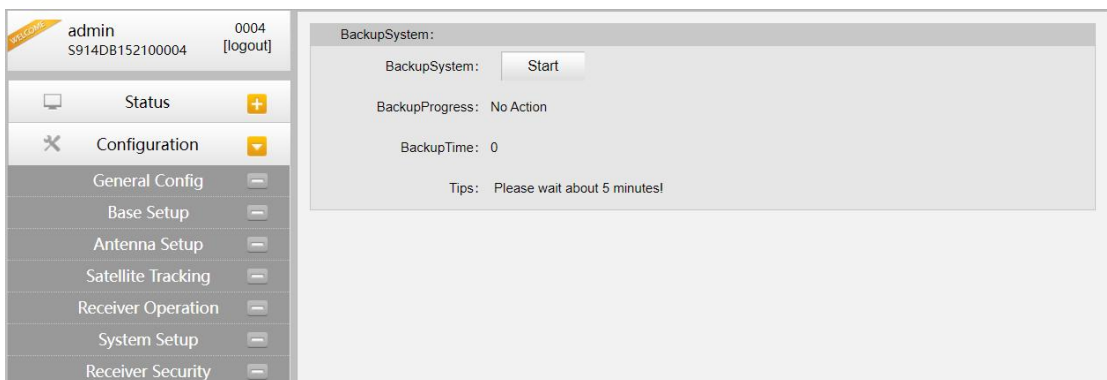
WELCOME
admin
S914DB152100004
0004
[logout]

Status
Configuration
General Config
Base Setup
Antenna Setup
Satellite Tracking
Receiver Operation
System Setup
Receiver Security

BackupSystem:
BackupSystem: Start
BackupProgress: No Action
BackupTime: 0
Tips: Please wait about 5 minutes!